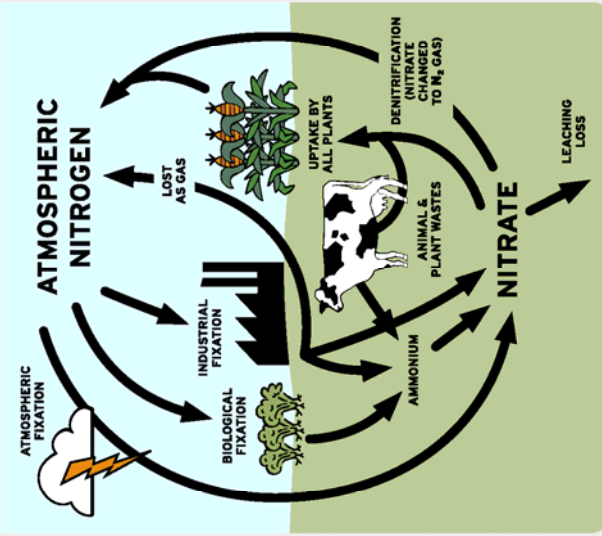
ATMOSPHERIC NITROGEN

ATMOSPHERIC FIXATION

INDUSTRIAL FIXATION

BIOLOGICAL FIXATION

LOST AS GAS

UPTAKE BY ALL PLANTS

DENITRIFICATION (NITRATE CHANGED TO $N_2$ GAS)

ANIMAL & PLANT WASTES

AMMONIUM

NITRATE

LEACHING LOSS